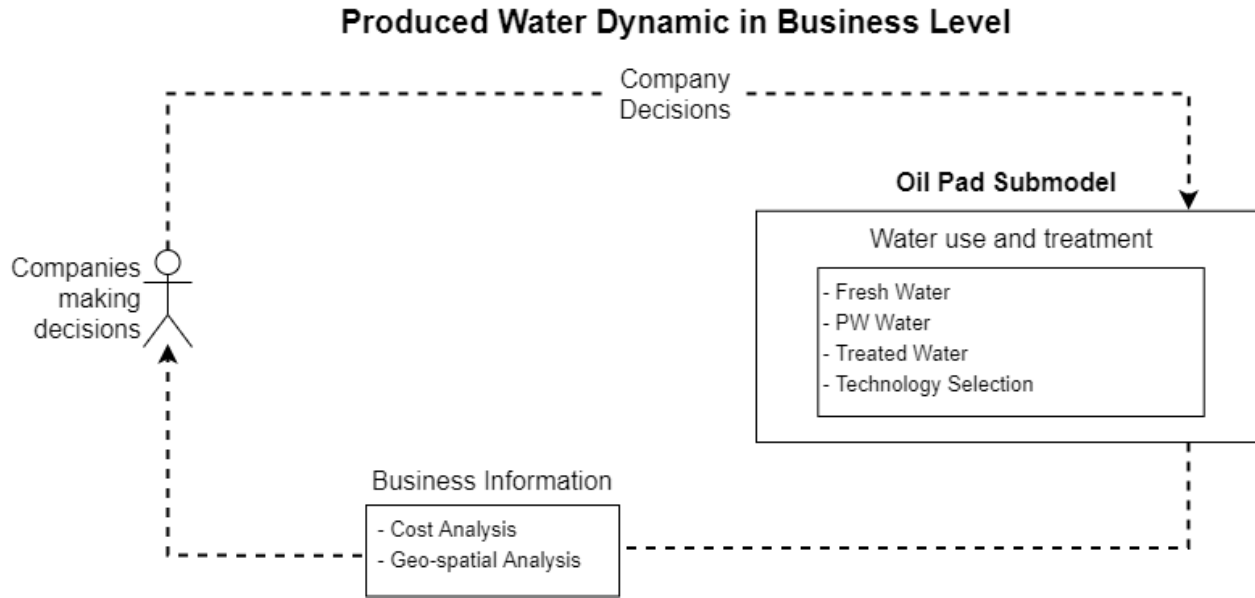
Produced Water Dynamic in Business Level

Company Decisions

Oil Pad Submodel

Water use and treatment

- Fresh Water
- PW Water
- Treated Water
- Technology Selection

Companies making decisions

Business Information

- Cost Analysis
- Geo-spatial Analysis